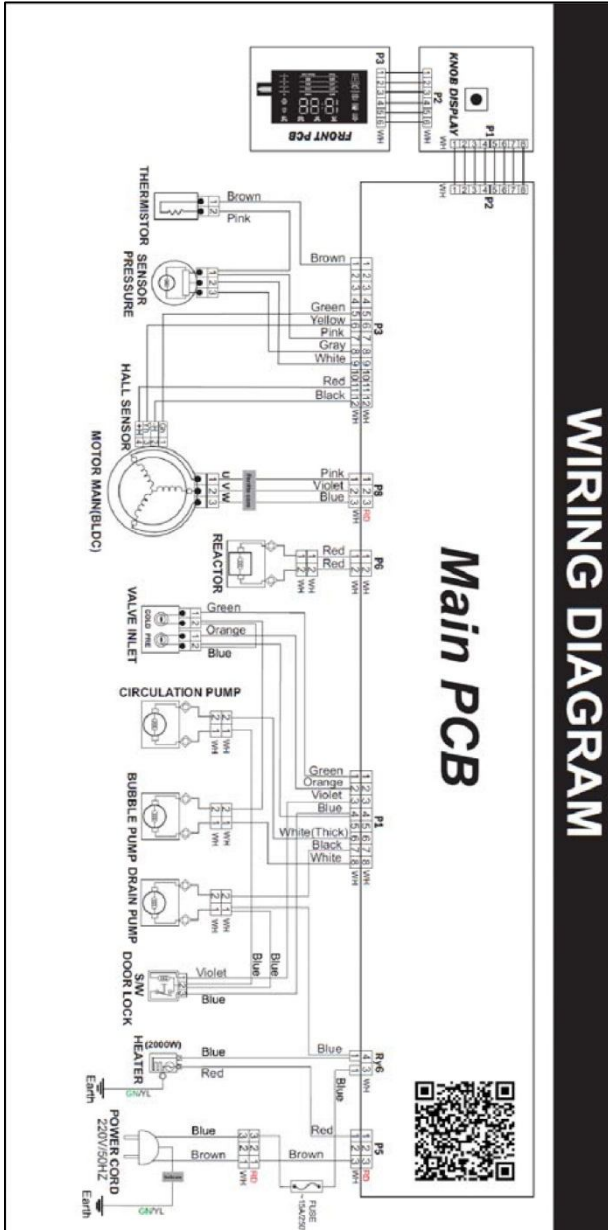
WIRING DIAGRAM

Main PCB

FRONT PCB
P3 1 2 3 4 5 6 WH

KNOB DISPLAY
P2 1 2 3 4 5 6 WH
P1 1 2 3 4 5 6 7 8 WH
P2 1 2 3 4 5 6 7 8 WH

THERMISTOR
Brown
Pink
1 2

SENSOR PRESSURE
Brown

P3
1 2 3 4 5 6 7 8 9 10 11 12 WH
Green
Yellow
Pink
Gray
White
Red
Black

HALL SENSOR

MOTOR MAIN(BLDC)
U V W
1 2 3
Pink
Violet
Blue
P8
1 2 3 RD

REACTOR
Red
Red
P6
1 2 WH

VALVE INLET
COLD PRE
Green
Orange
Blue

CIRCULATION PUMP
WH

BUBBLE PUMP
WH

DRAIN PUMP
WH

P1
1 2 3 4 5 6 7 8 WH
Green
Orange
Violet
Blue
White(Thick)
Black
White

S/W DOOR LOCK
Violet
Blue
Blue
Blue

HEATER (2000W)
Blue
Red
GN/YL
Earth

Blue
Rx6
4 3 WH
Blue

POWER CORD 220V/50HZ
Blue
Brown
GN/YL
Earth
RD
Brown
Red
FUSE
P5
1 2 3 RD